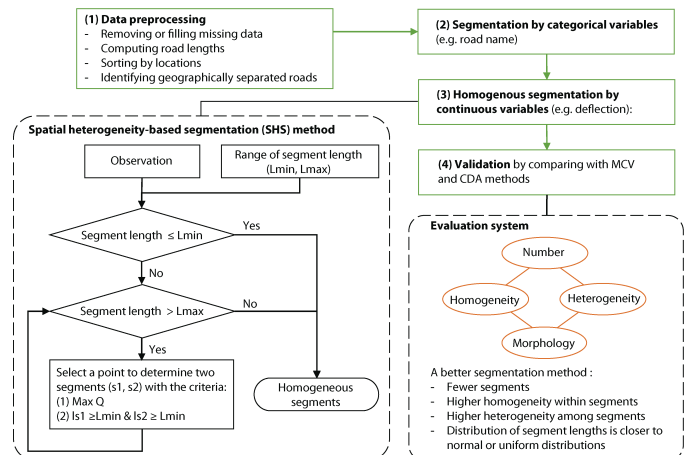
(1) Data preprocessing
- Removing or filling missing data
- Computing road lengths
- Sorting by locations
- Identifying geographically separated roads

(2) Segmentation by categorical variables (e.g. road name)

(3) Homogenous segmentation by continuous variables (e.g. deflection):

Spatial heterogeneity-based segmentation (SHS) method

Observation

Range of segment length (Lmin, Lmax)

Segment length ≤ Lmin

Yes

No

Segment length > Lmax

No

Yes

Select a point to determine two segments (s1, s2) with the criteria:
(1) Max Q
(2) ls1 ≥Lmin & ls2 ≥ Lmin

Homogeneous segments

(4) Validation by comparing with MCV and CDA methods

Evaluation system

Number

Homogeneity

Heterogeneity

Morphology

A better segmentation method :
- Fewer segments
- Higher homogeneity within segments
- Higher heterogeneity among segments
- Distribution of segment lengths is closer to normal or uniform distributions